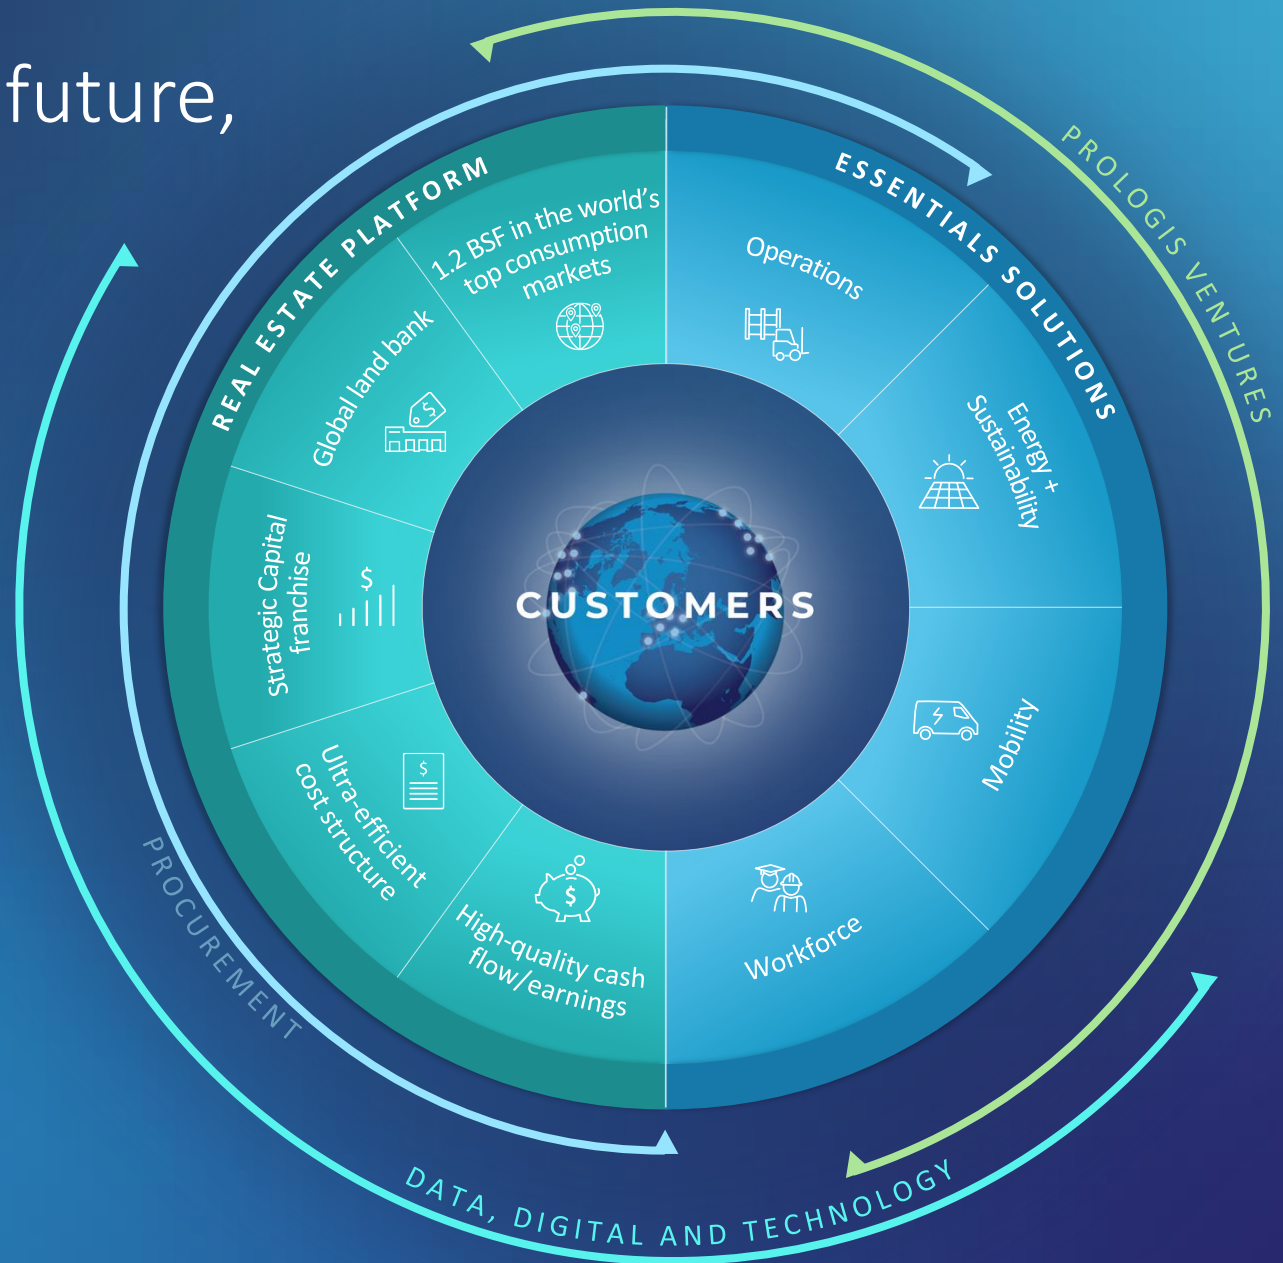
future,

REAL ESTATE PLATFORM

1.2 BSF in the world's top consumption markets

Global land bank

Strategic Capital franchise

Ultra-efficient cost structure

High-quality cash flow/earnings

ESSENTIALS SOLUTIONS

Operations

Energy + Sustainability

Mobility

Workforce

CUSTOMERS

PROLOGIS VENTURES

PROCUREMENT

DATA, DIGITAL AND TECHNOLOGY